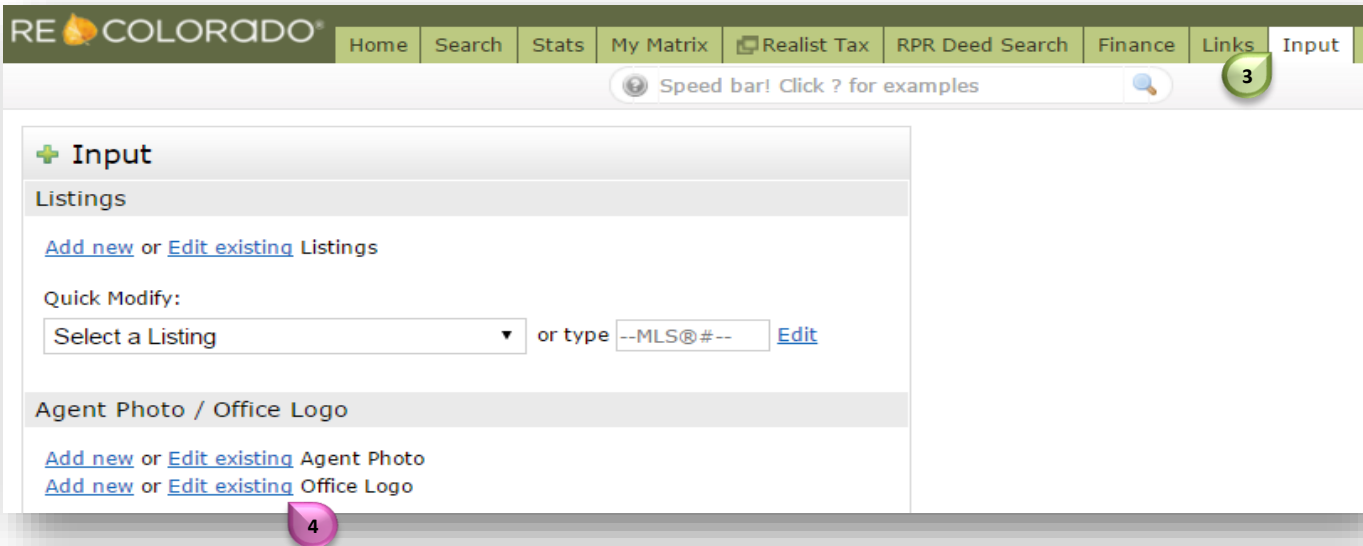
RE COLORADO®

Home | Search | Stats | My Matrix | Realist Tax | RPR Deed Search | Finance | Links | Input

Speed bar! Click ? for examples

3

Input

Listings

Add new or Edit existing Listings

Quick Modify:

Select a Listing or type --MLS®#-- Edit

Agent Photo / Office Logo

Add new or Edit existing Agent Photo
Add new or Edit existing Office Logo

4